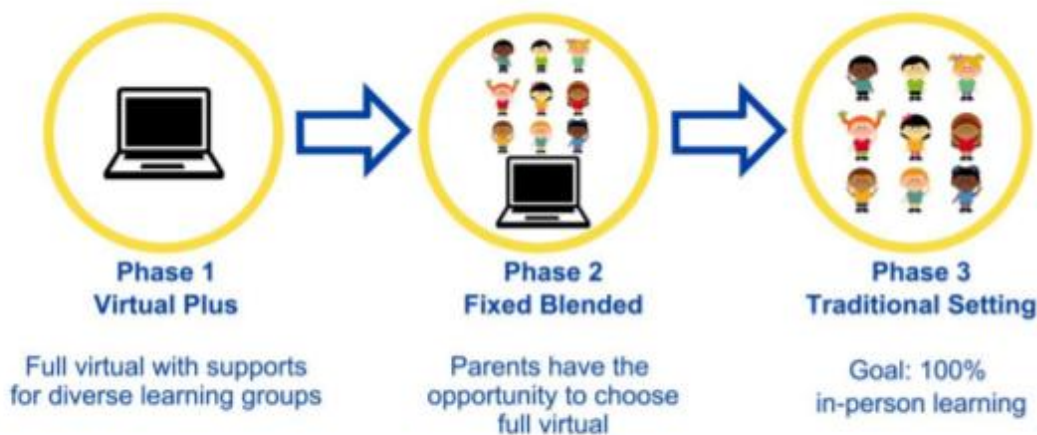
Phase 1
Virtual Plus

Full virtual with supports for diverse learning groups

Phase 2
Fixed Blended

Parents have the opportunity to choose full virtual

Phase 3
Traditional Setting

Goal: 100% in-person learning